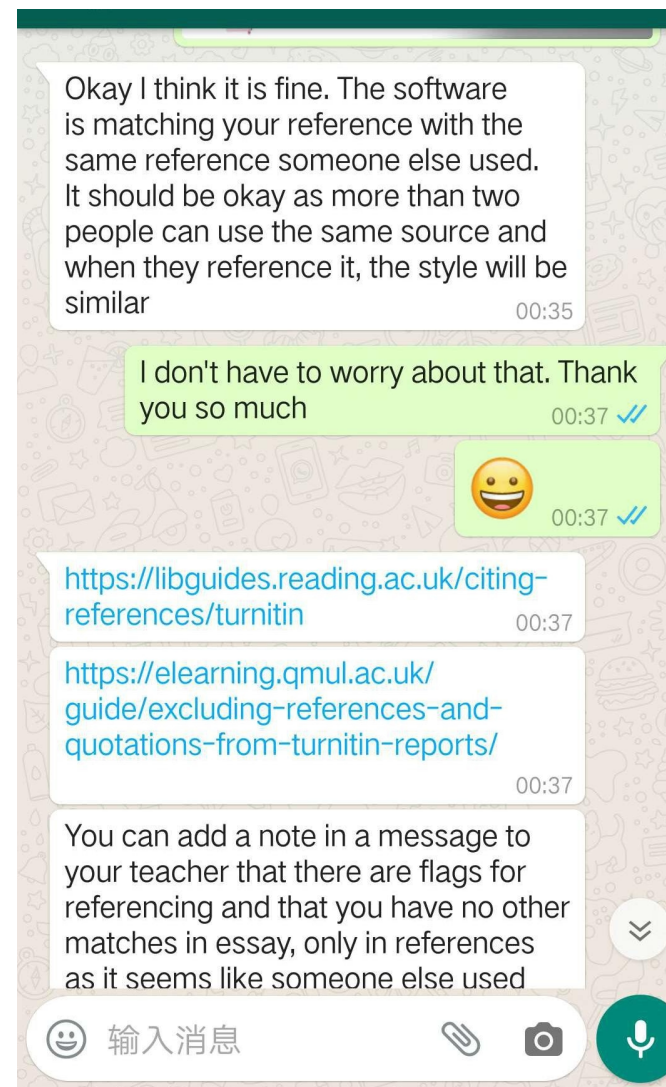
Okay I think it is fine. The software is matching your reference with the same reference someone else used. It should be okay as more than two people can use the same source and when they reference it, the style will be similar
00:35

I don't have to worry about that. Thank you so much
00:37

00:37

https://libguides.reading.ac.uk/citing-references/turnitin
00:37

https://elearning.qmul.ac.uk/guide/excluding-references-and-quotations-from-turnitin-reports/
00:37

You can add a note in a message to your teacher that there are flags for referencing and that you have no other matches in essay, only in references as it seems like someone else used

输入消息